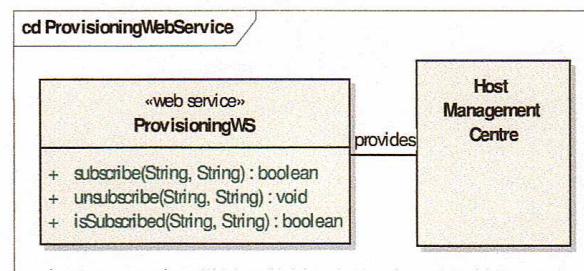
cd ProvisioningWebService

«web service»
ProvisioningWS

+ subscribe(String, String) : boolean
+ unsubscribe(String, String) : void
+ isSubscribed(String, String) : boolean

provides

Host
Management
Centre